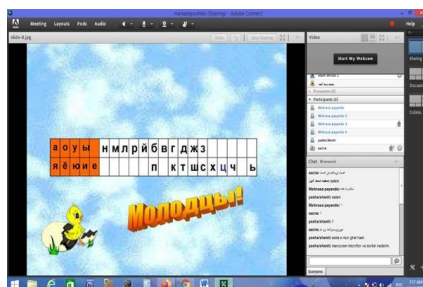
Adobe Connect

Meeting Layouts Pods Audio

slide-8.jpg

Video

Start My Webcam

Participants

Mehrasa payanda
Mehrasa payanda 2
Mehrasa payanda 3
Mehrasa payanda 4
pasharsheti

Chat

Mehrasa payanda:
pasharsheti:
Mehrasa payanda:
pasharsheti:
pasharsheti:

Help

а о у ы н м л р й б в г д ж з
я ё ю и е п к т ш с х ц ч ь

Молодцы!